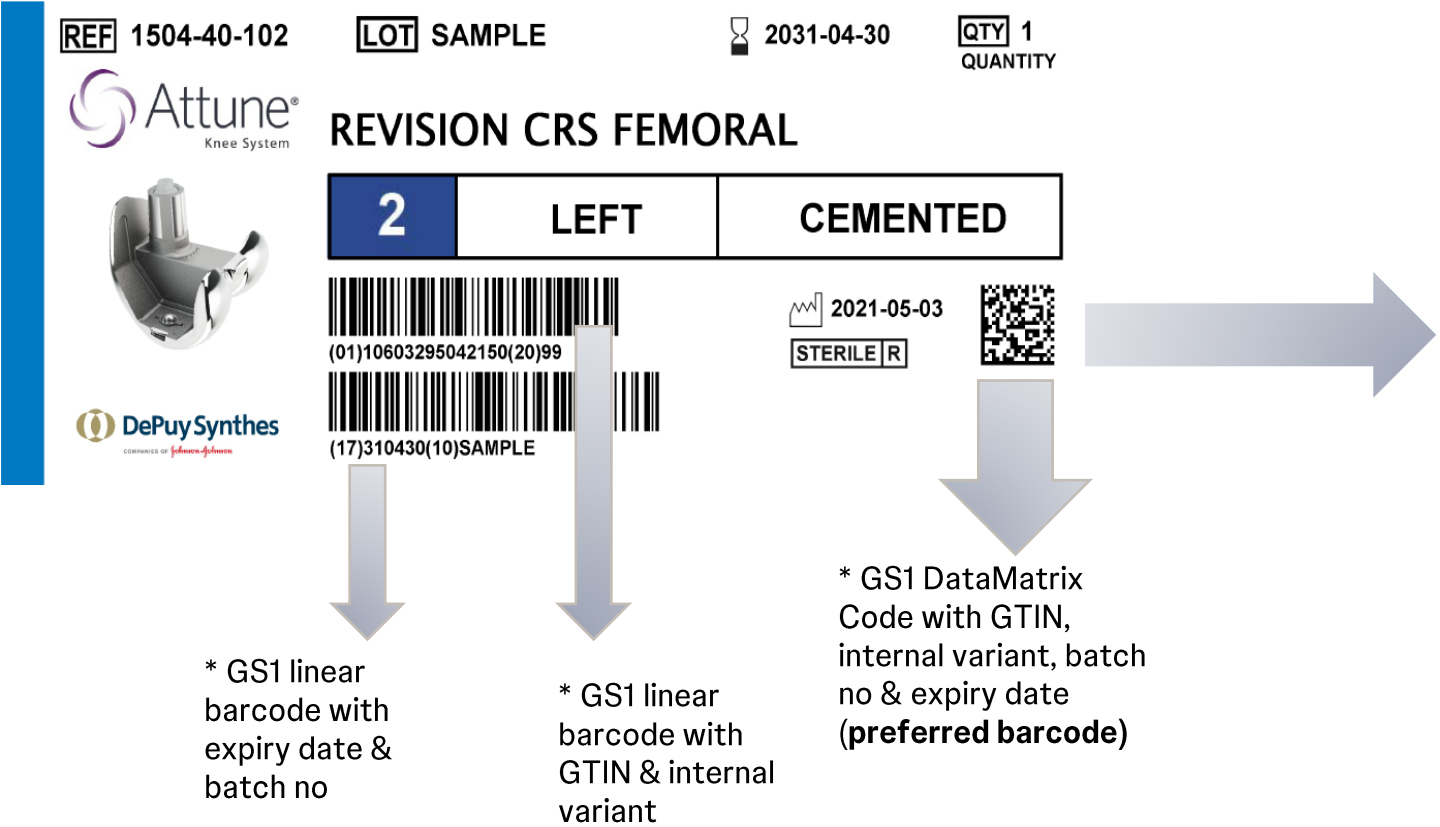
REF 1504-40-102 LOT SAMPLE 2031-04-30 QTY 1 QUANTITY

Attune® Knee System

REVISION CRS FEMORAL

| 2 | LEFT | CEMENTED |
|---|---|---|

(01)10603295042150(20)99

(17)310430(10)SAMPLE

2021-05-03

STERILE R

DePuy Synthes
COMPANIES OF Johnson&Johnson

* GS1 linear barcode with expiry date & batch no

* GS1 linear barcode with GTIN & internal variant

* GS1 DataMatrix Code with GTIN, internal variant, batch no & expiry date (**preferred barcode**)